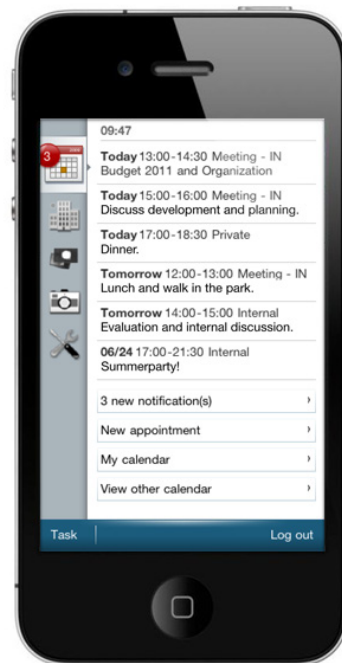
3

09:47

Today 13:00-14:30 Meeting - IN
Budget 2011 and Organization

Today 15:00-16:00 Meeting - IN
Discuss development and planning.

Today 17:00-18:30 Private
Dinner.

Tomorrow 12:00-13:00 Meeting - IN
Lunch and walk in the park.

Tomorrow 14:00-15:00 Internal
Evaluation and internal discussion.

06/24 17:00-21:30 Internal
Summerparty!

3 new notification(s)

New appointment

My calendar

View other calendar

Task

Log out